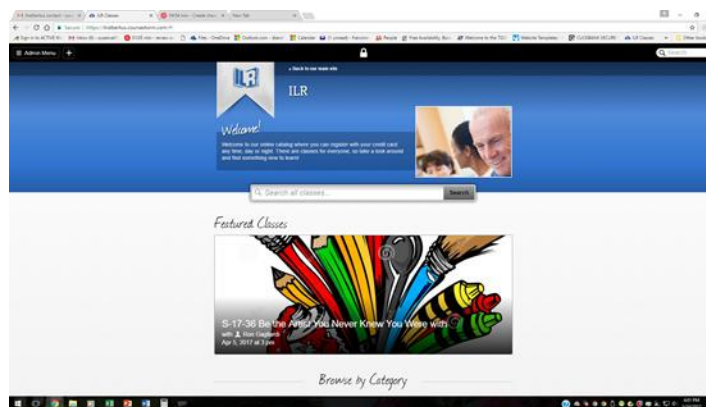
ILR Classes

Admin Menu

« Back to our main site

ILR

Welcome!

Welcome to our online catalog where you can register with your credit card any time, day or night. There are classes for everyone, so take a look around and find something new to learn!

Search all classes...

Search

Featured Classes

S-17-36 Be the Artist You Never Knew You Were with

with Ron Gephardt

Apr 5, 2017 at 3 pm

Browse by Category